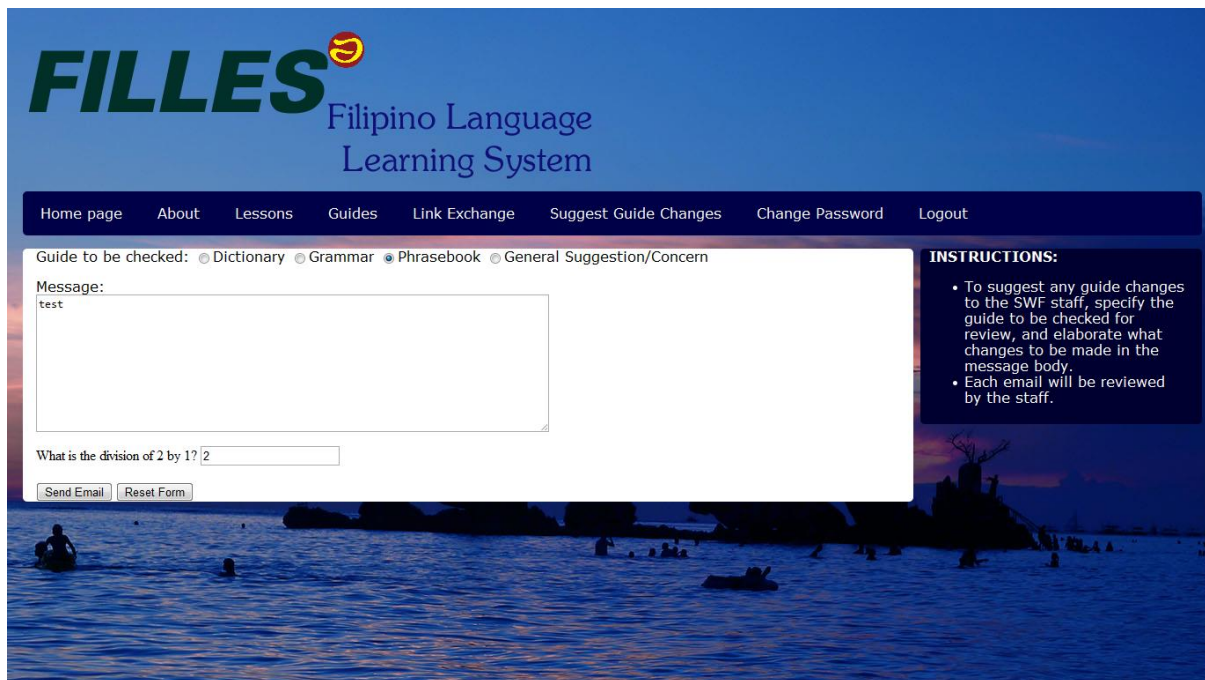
FILLES

Filipino Language Learning System

Home page About Lessons Guides Link Exchange Suggest Guide Changes Change Password Logout

Guide to be checked: Dictionary Grammar Phrasebook General Suggestion/Concern

Message:

test

What is the division of 2 by 1? 2

Send Email Reset Form

INSTRUCTIONS:

- To suggest any guide changes to the SWF staff, specify the guide to be checked for review, and elaborate what changes to be made in the message body.
- Each email will be reviewed by the staff.